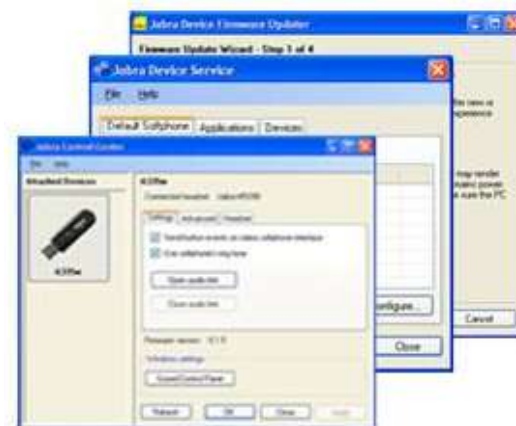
Jabra Device Firmware Updater

Firmware Update Wizard - Step 1 of 4

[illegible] new or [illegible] experience

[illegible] may render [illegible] reliable power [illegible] sure the PC

Cancel

Jabra Device Service

File Help

Default Softphone Applications Devices

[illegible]figure...

Close

Jabra Control Center

File Help

Attached Devices

A320s

A320s

Connected headset: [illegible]

Settings Advanced Headset

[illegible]

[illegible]

Open audio link

Close audio link

Firmware version: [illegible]

Windows settings

Sound Control Panel

Refresh OK Close Apply